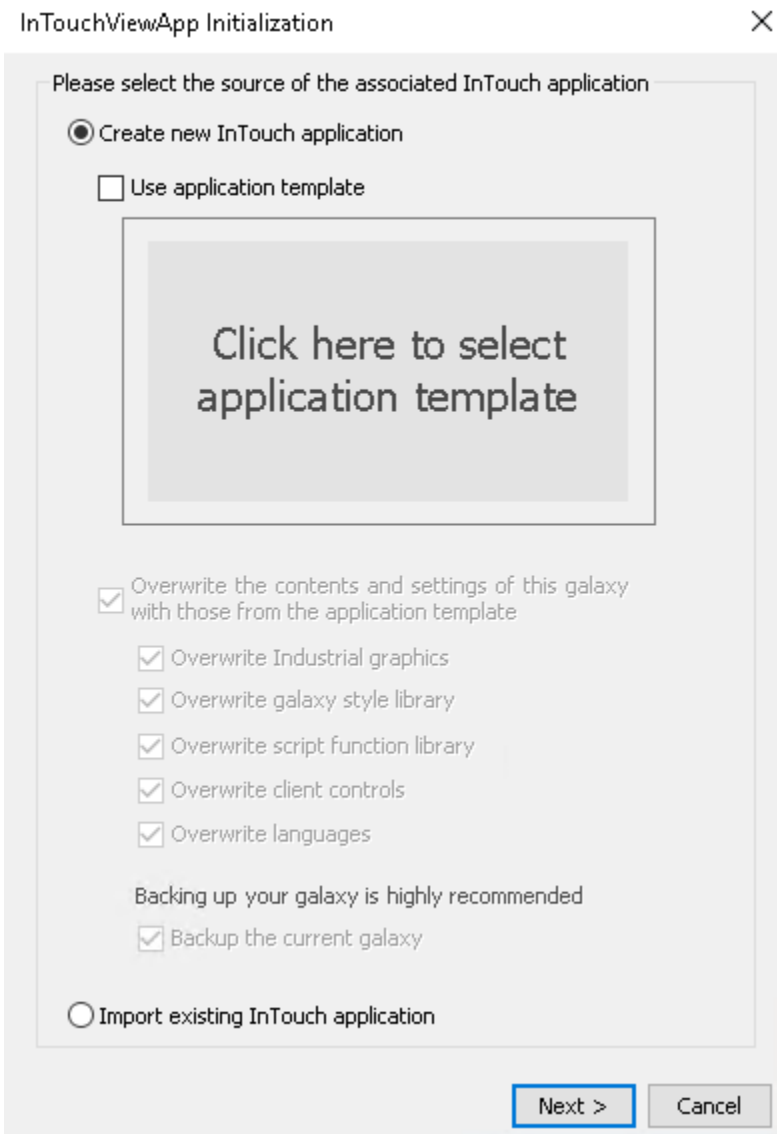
InTouchViewApp Initialization

×

Please select the source of the associated InTouch application

Create new InTouch application

Use application template

Click here to select application template

Overwrite the contents and settings of this galaxy with those from the application template

Overwrite Industrial graphics

Overwrite galaxy style library

Overwrite script function library

Overwrite client controls

Overwrite languages

Backing up your galaxy is highly recommended

Backup the current galaxy

Import existing InTouch application

Next >

Cancel